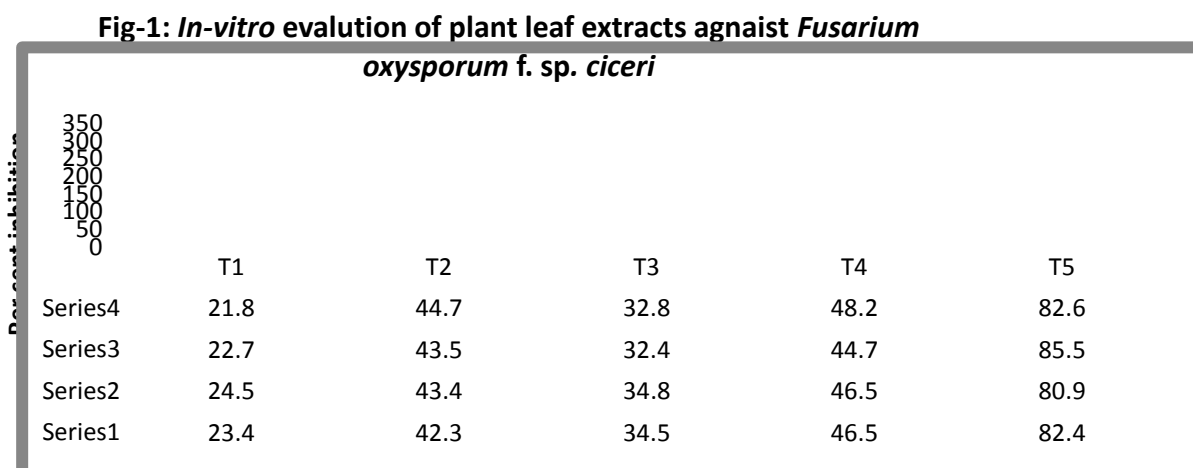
**Fig-1: *In-vitro* evalution of plant leaf extracts agnaist *Fusarium oxysporum* f. sp. *ciceri***

Per cent inhibition

350
300
250
200
150
100
50
0

| | T1 | T2 | T3 | T4 | T5 |
|---|---|---|---|---|---|
| Series4 | 21.8 | 44.7 | 32.8 | 48.2 | 82.6 |
| Series3 | 22.7 | 43.5 | 32.4 | 44.7 | 85.5 |
| Series2 | 24.5 | 43.4 | 34.8 | 46.5 | 80.9 |
| Series1 | 23.4 | 42.3 | 34.5 | 46.5 | 82.4 |